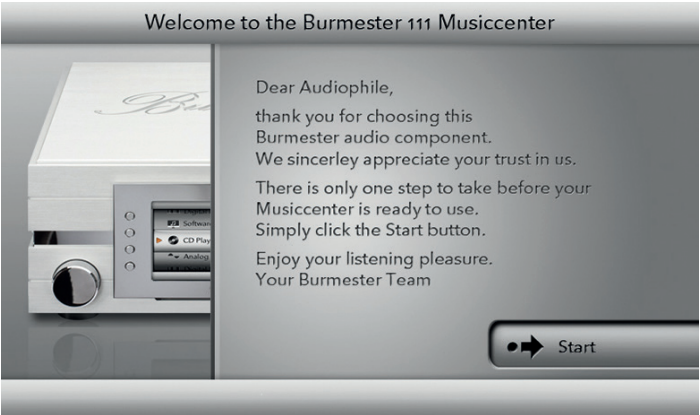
Welcome to the Burmester 111 Musiccenter

Dear Audiophile,

thank you for choosing this Burmester audio component. We sincerley appreciate your trust in us.

There is only one step to take before your Musiccenter is ready to use. Simply click the Start button.

Enjoy your listening pleasure. Your Burmester Team

Software
CD Play
Analog

Start